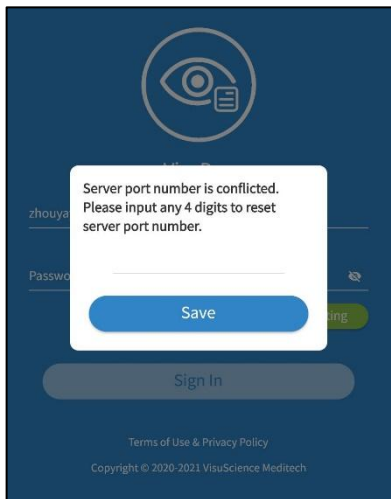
Server port number is conflicted. Please input any 4 digits to reset server port number.

Save

zhouya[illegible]

Passwo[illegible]

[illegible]ting

Sign In

Terms of Use & Privacy Policy

Copyright © 2020-2021 VisuScience Meditech